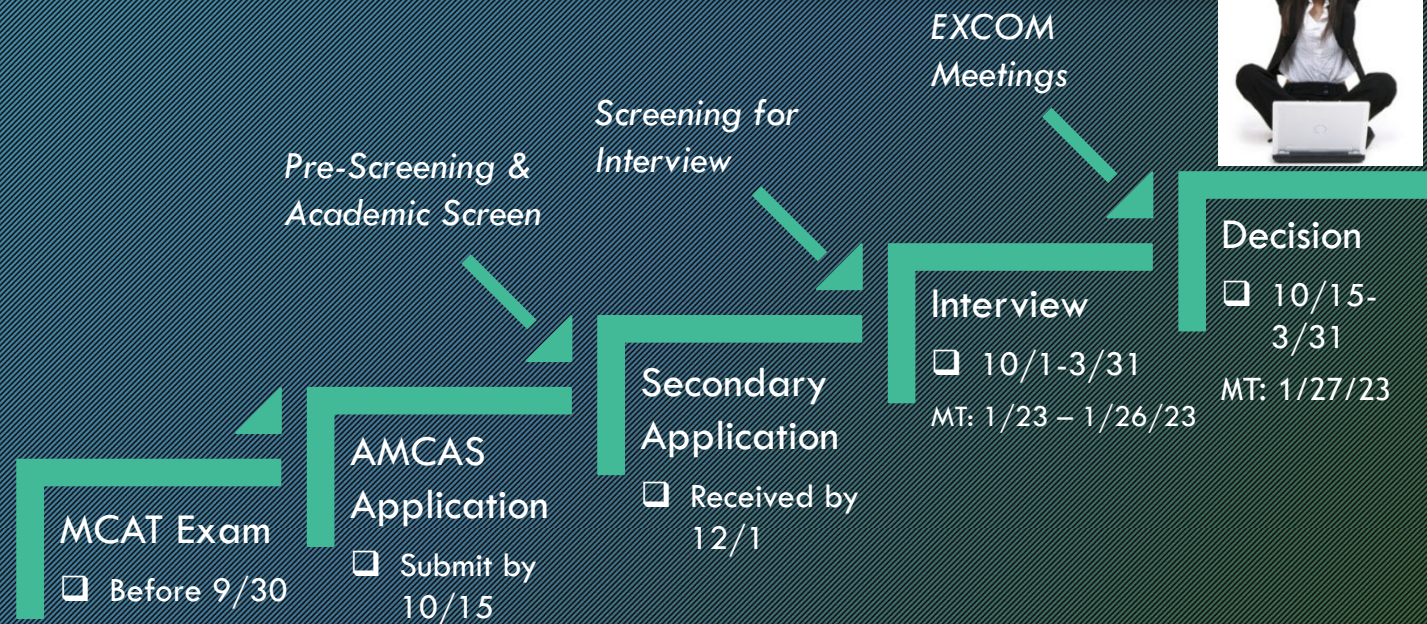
EXCOM Meetings

Screening for Interview

Pre-Screening & Academic Screen

Decision
❑ 10/15-3/31
MT: 1/27/23

Interview
❑ 10/1-3/31
MT: 1/23 – 1/26/23

Secondary Application
❑ Received by 12/1

AMCAS Application
❑ Submit by 10/15

MCAT Exam
❑ Before 9/30